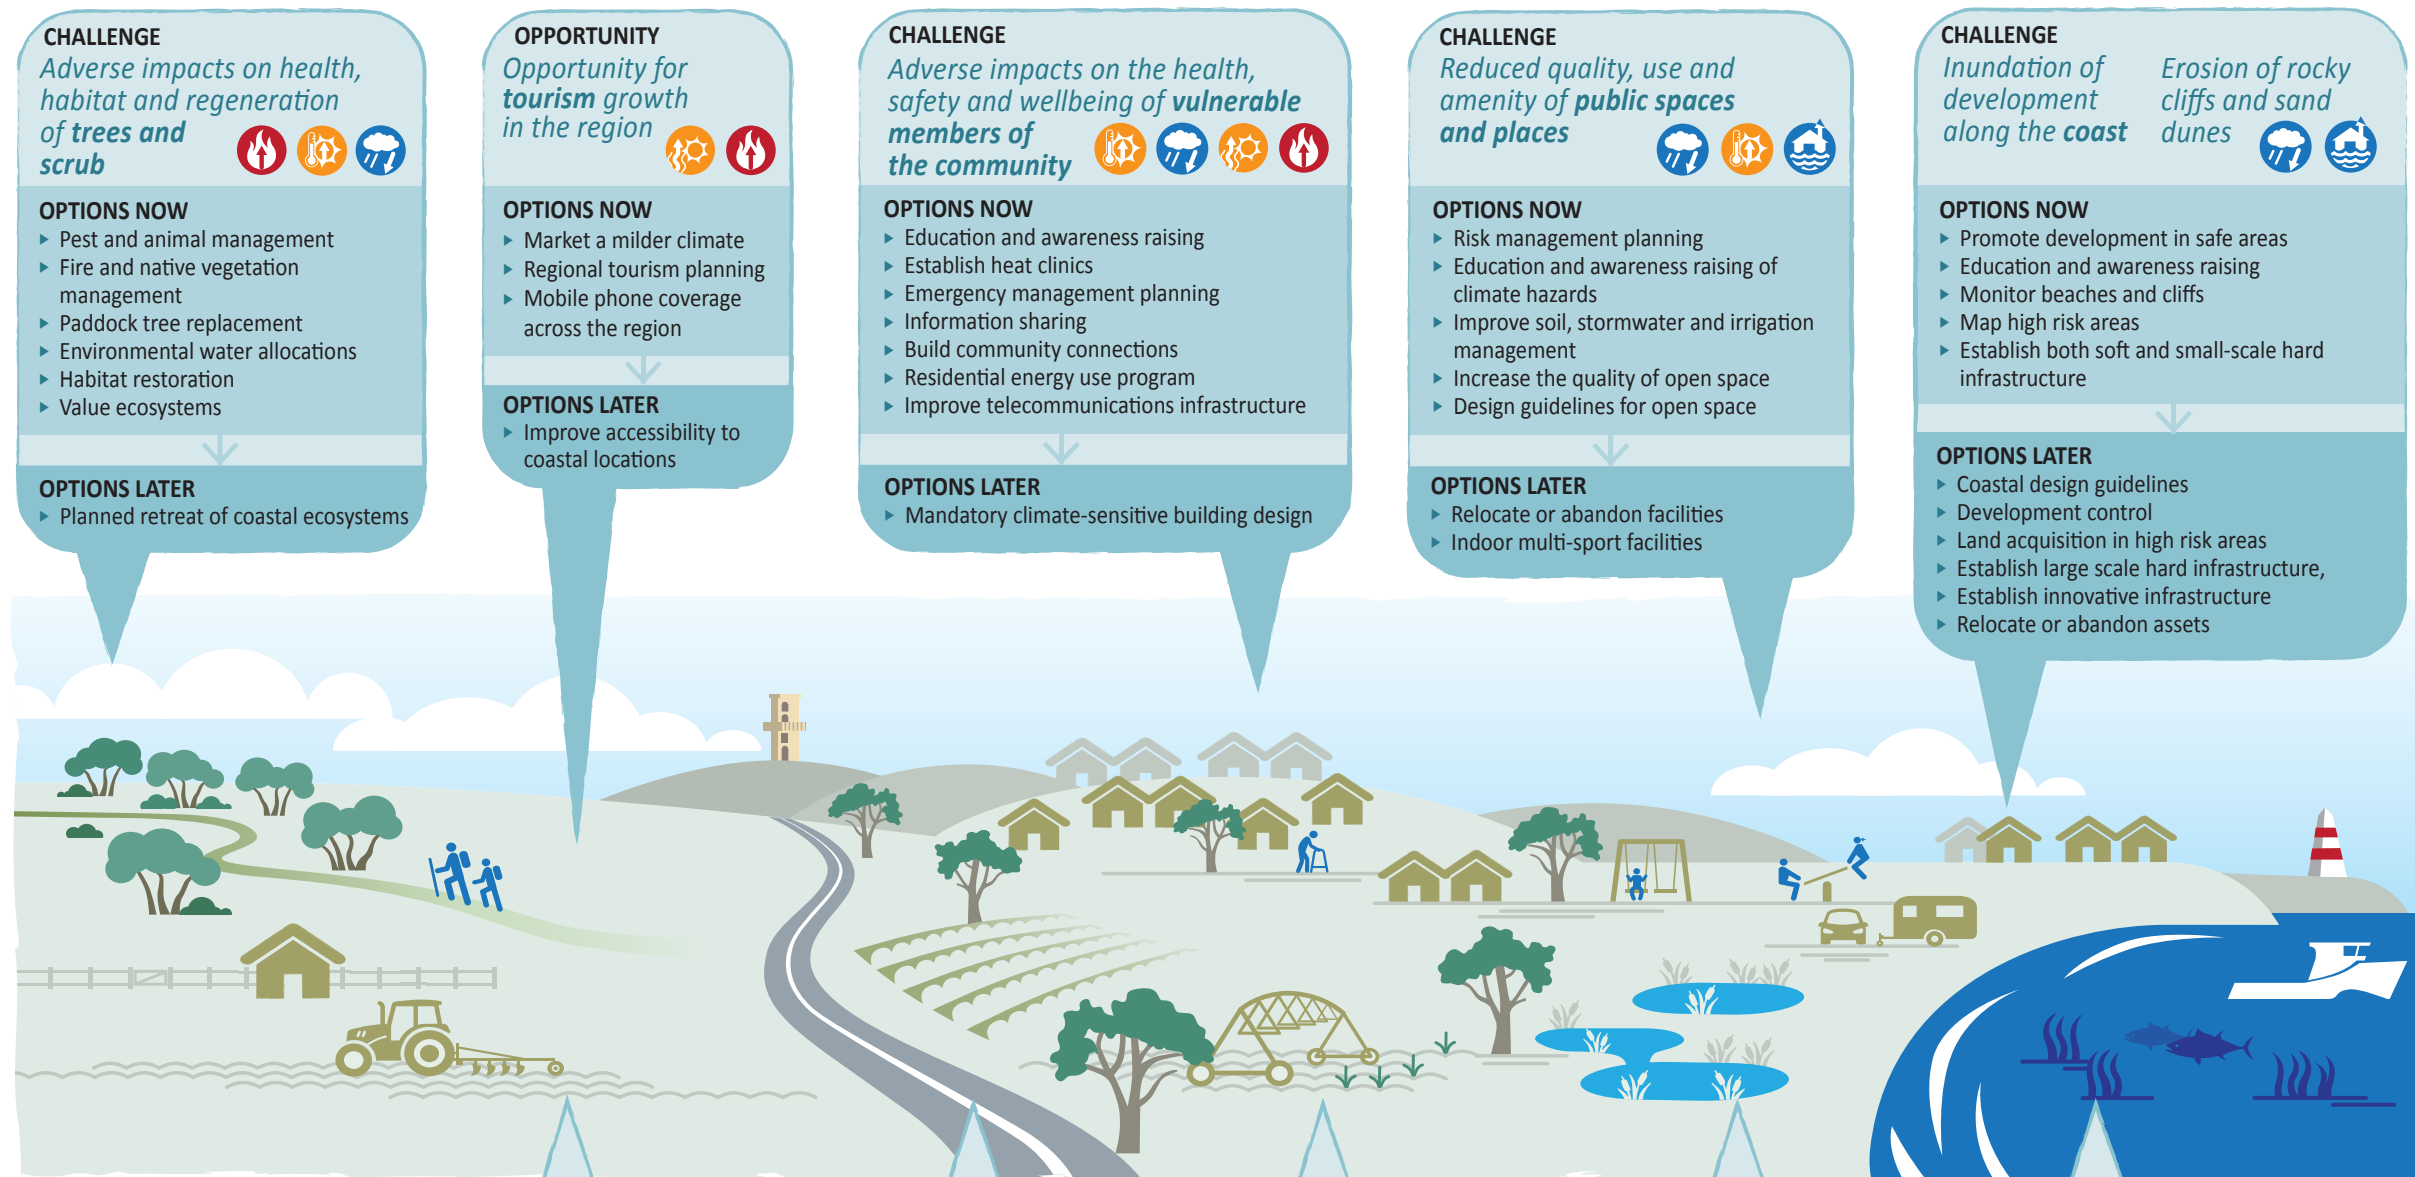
CHALLENGE
Adverse impacts on health, habitat and regeneration of trees and scrub

OPTIONS NOW
Pest and animal management
Fire and native vegetation management
Paddock tree replacement
Environmental water allocations
Habitat restoration
Value ecosystems

OPTIONS LATER
Planned retreat of coastal ecosystems

OPPORTUNITY
Opportunity for tourism growth in the region

OPTIONS NOW
Market a milder climate
Regional tourism planning
Mobile phone coverage across the region

OPTIONS LATER
Improve accessibility to coastal locations

CHALLENGE
Adverse impacts on the health, safety and wellbeing of vulnerable members of the community

OPTIONS NOW
Education and awareness raising
Establish heat clinics
Emergency management planning
Information sharing
Build community connections
Residential energy use program
Improve telecommunications infrastructure

OPTIONS LATER
Mandatory climate-sensitive building design

CHALLENGE
Reduced quality, use and amenity of public spaces and places

OPTIONS NOW
Risk management planning
Education and awareness raising of climate hazards
Improve soil, stormwater and irrigation management
Increase the quality of open space
Design guidelines for open space

OPTIONS LATER
Relocate or abandon facilities
Indoor multi-sport facilities

CHALLENGE
Inundation of development along the coast
Erosion of rocky cliffs and sand dunes

OPTIONS NOW
Promote development in safe areas
Education and awareness raising
Monitor beaches and cliffs
Map high risk areas
Establish both soft and small-scale hard infrastructure

OPTIONS LATER
Coastal design guidelines
Development control
Land acquisition in high risk areas
Establish large scale hard infrastructure,
Establish innovative infrastructure
Relocate or abandon assets